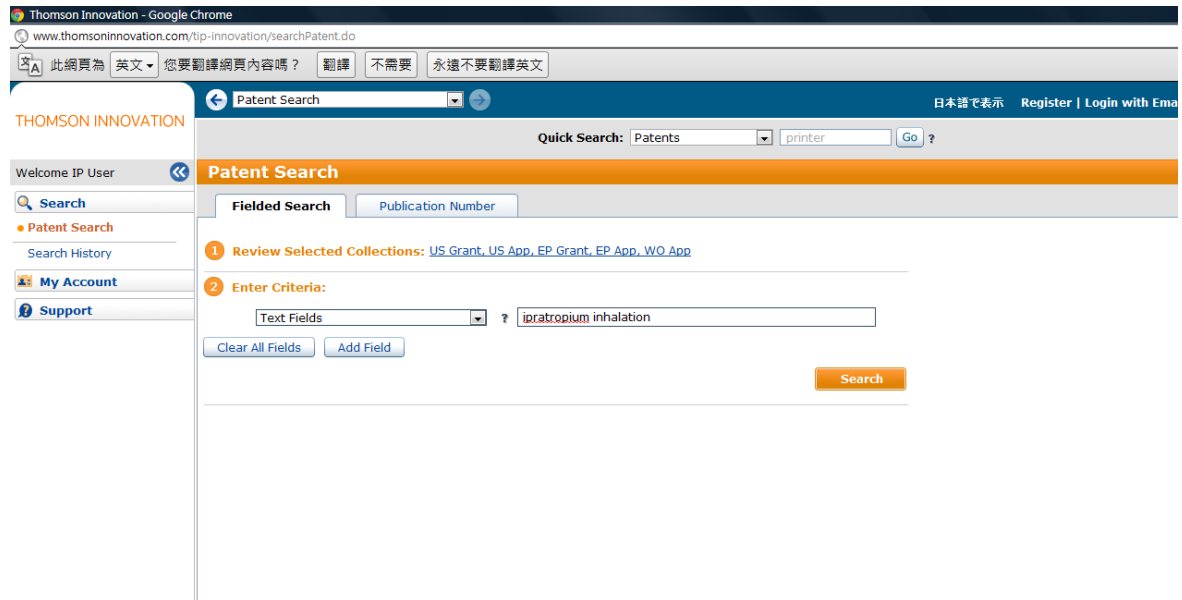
Thomson Innovation - Google Chrome
www.thomsoninnovation.com/tip-innovation/searchPatent.do
此網頁為 英文 您要翻譯網頁內容嗎？ 翻譯 不需要 永遠不要翻譯英文

THOMSON INNOVATION

Patent Search

日本語で表示 Register | Login with Ema

Quick Search: Patents printer Go ?

Welcome IP User

Search
Patent Search
Search History
My Account
Support

Patent Search

Fielded Search Publication Number

1 Review Selected Collections: US Grant, US App, EP Grant, EP App, WO App

2 Enter Criteria:

Text Fields ? ipratropium inhalation

Clear All Fields Add Field

Search